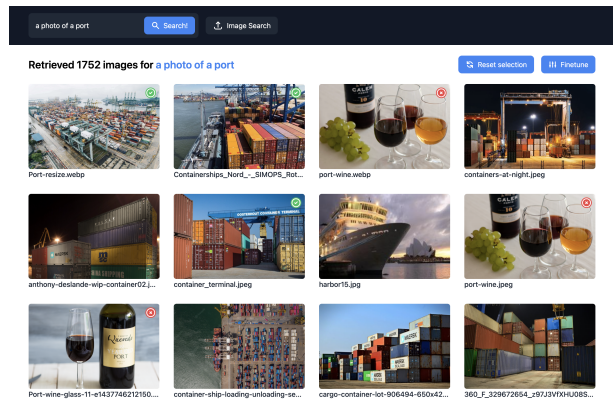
a photo of a port

Search!

Image Search

Retrieved 1752 images for a photo of a port

Reset selection

Finetune

Port-resize.webp

Containerships_Nord_-_SIMOPS_Rot...

port-wine.webp

containers-at-night.jpeg

anthony-deslande-wip-container02.j...

container_terminal.jpeg

harbor15.jpg

port-wine.jpeg

Port-wine-glass-11-e1437746212150....

container-ship-loading-unloading-se...

cargo-container-lot-906494-650x42...

360_F_329672654_z97J3VfXHU08S...